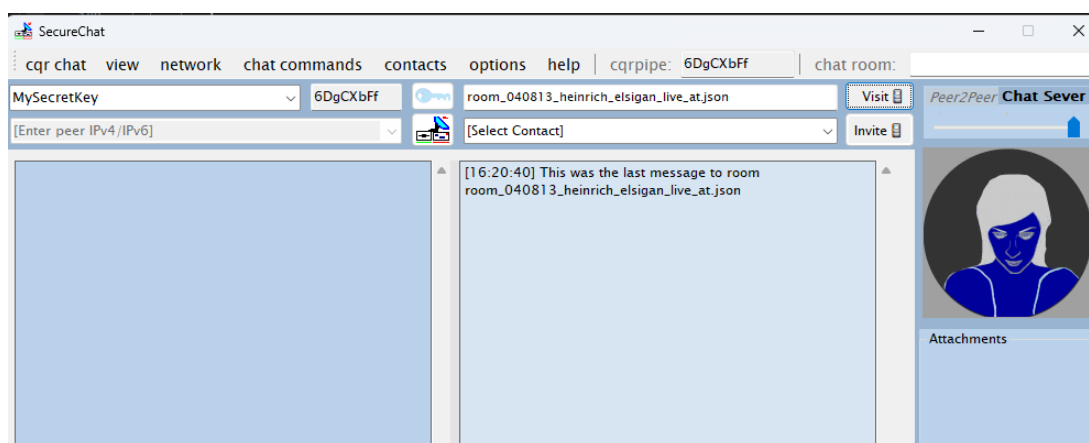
SecureChat

cqr chat view network chat commands contacts options help cqrpipe: 6DgCXbFf chat room:

MySecretKey 6DgCXbFf room_040813_heinrich_elsigan_live_at.json Visit

Peer2Peer Chat Sever

[Enter peer IPv4/IPv6] [Select Contact] Invite

[16:20:40] This was the last message to room room_040813_heinrich_elsigan_live_at.json

Attachments